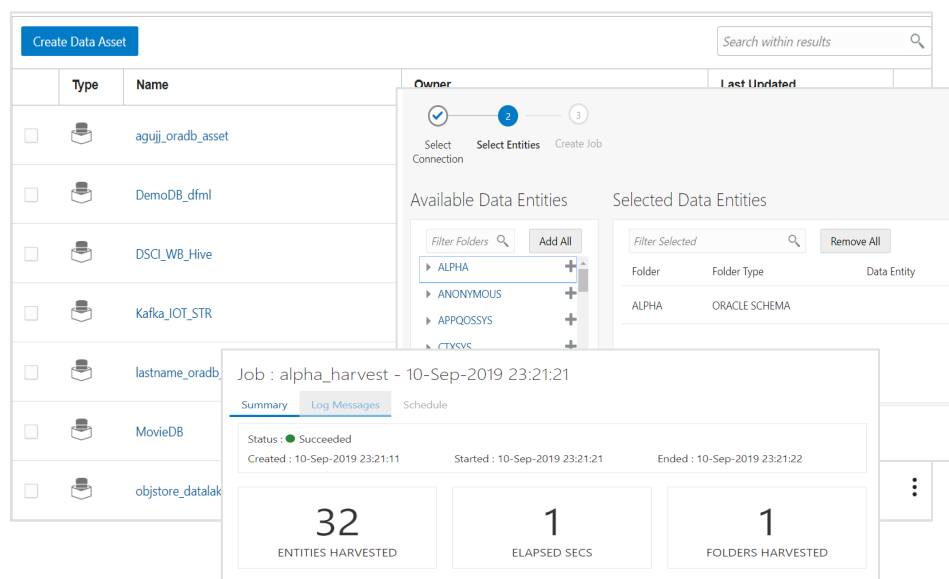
Create Data Asset

Search within results

| | Type | Name | Owner | Last Updated |
|---|---|---|---|---|
| | | agujj_oradb_asset | | |
| | | DemoDB_dfml | | |
| | | DSCI_WB_Hive | | |
| | | Kafka_IOT_STR | | |
| | | lastname_oradb_ | | |
| | | MovieDB | | |
| | | objstore_datalak | | |

Select Connection
2 Select Entities
3 Create Job

Available Data Entities

Filter Folders
Add All

ALPHA
ANONYMOUS
APPQOSSYS
CTXSYS

Selected Data Entities

Filter Selected
Remove All

| Folder | Folder Type | Data Entity |
|---|---|---|
| ALPHA | ORACLE SCHEMA | |

Job : alpha_harvest - 10-Sep-2019 23:21:21

Summary
Log Messages
Schedule

Status : Succeeded
Created : 10-Sep-2019 23:21:11
Started : 10-Sep-2019 23:21:21
Ended : 10-Sep-2019 23:21:22

32
ENTITIES HARVESTED

1
ELAPSED SECS

1
FOLDERS HARVESTED